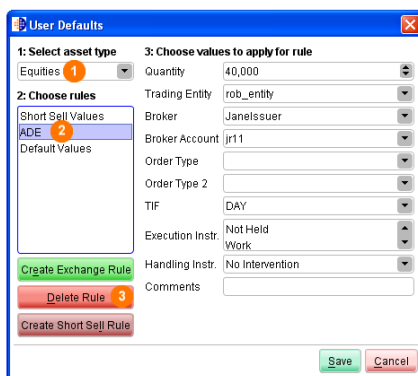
User Defaults

1: Select asset type
Equities 1

2: Choose rules
Short Sell Values
ADE 2
Default Values

Create Exchange Rule
Delete Rule 3
Create Short Sell Rule

3: Choose values to apply for rule

| | |
|---|---|
| Quantity | 40,000 |
| Trading Entity | rob_entity |
| Broker | JaneIssuer |
| Broker Account | jr11 |
| Order Type | |
| Order Type 2 | |
| TIF | DAY |
| Execution Instr. | Not Held Work |
| Handling Instr. | No Intervention |
| Comments | |

Save Cancel